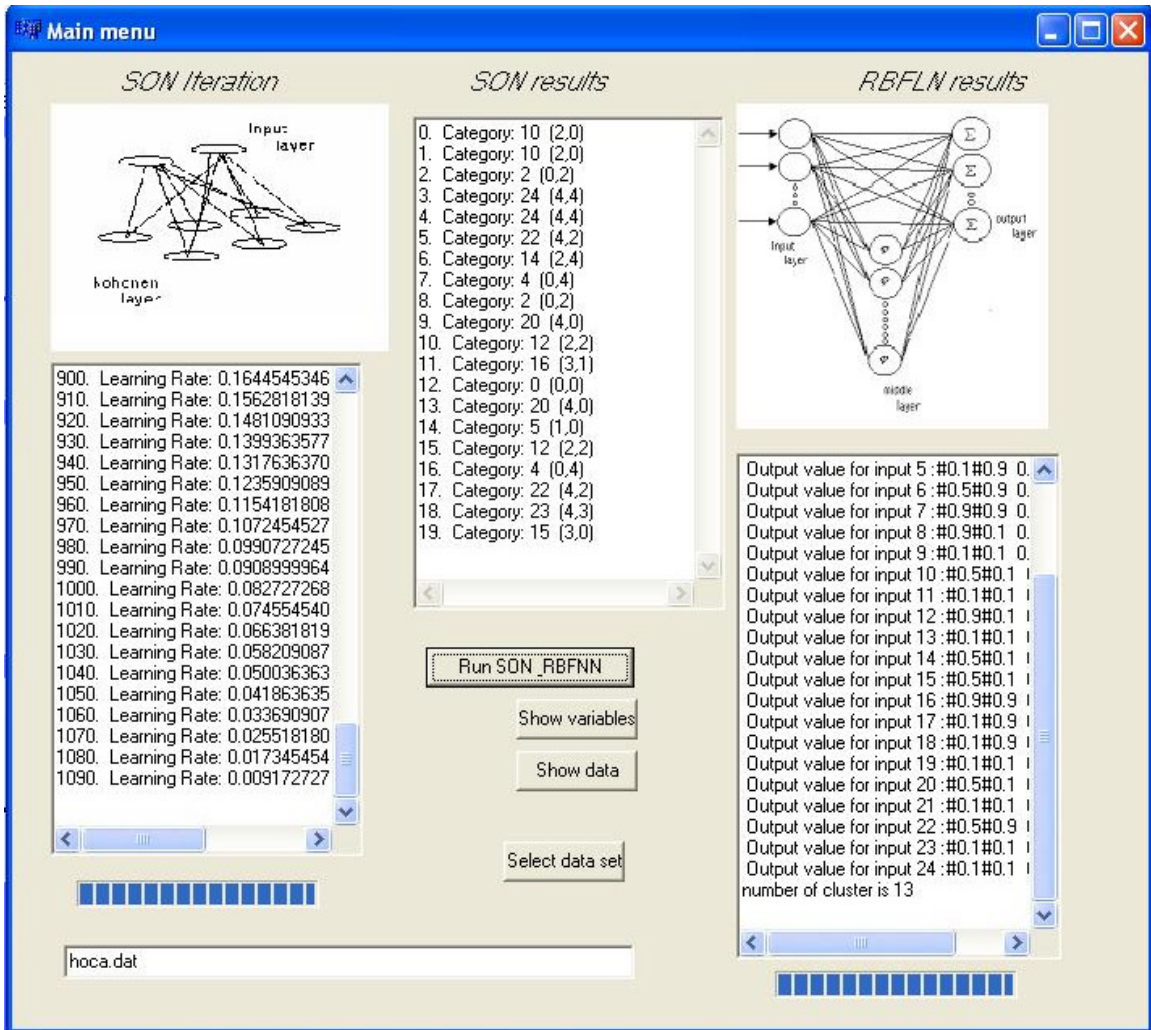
Main menu

SON Iteration

Input layer

kohonen layer

900. Learning Rate: 0.1644545346
910. Learning Rate: 0.1562818139
920. Learning Rate: 0.1481090933
930. Learning Rate: 0.1399363577
940. Learning Rate: 0.1317636370
950. Learning Rate: 0.1235909089
960. Learning Rate: 0.1154181808
970. Learning Rate: 0.1072454527
980. Learning Rate: 0.0990727245
990. Learning Rate: 0.0908999964
1000. Learning Rate: 0.082727268
1010. Learning Rate: 0.074554540
1020. Learning Rate: 0.066381819
1030. Learning Rate: 0.058209087
1040. Learning Rate: 0.050036363
1050. Learning Rate: 0.041863635
1060. Learning Rate: 0.033690907
1070. Learning Rate: 0.025518180
1080. Learning Rate: 0.017345454
1090. Learning Rate: 0.009172727

hoca.dat

SON results

0. Category: 10 (2,0)
1. Category: 10 (2,0)
2. Category: 2 (0,2)
3. Category: 24 (4,4)
4. Category: 24 (4,4)
5. Category: 22 (4,2)
6. Category: 14 (2,4)
7. Category: 4 (0,4)
8. Category: 2 (0,2)
9. Category: 20 (4,0)
10. Category: 12 (2,2)
11. Category: 16 (3,1)
12. Category: 0 (0,0)
13. Category: 20 (4,0)
14. Category: 5 (1,0)
15. Category: 12 (2,2)
16. Category: 4 (0,4)
17. Category: 22 (4,2)
18. Category: 23 (4,3)
19. Category: 15 (3,0)

Run SON_RBFNN

Show variables

Show data

Select data set

RBFLN results

$\Sigma$
$\Sigma$
$\Sigma$
output layer
Input layer
$\varphi$
$\varphi$
$\varphi$
middle layer

Output value for input 5 :#0.1#0.9 0.
Output value for input 6 :#0.5#0.9 0.
Output value for input 7 :#0.9#0.9 0.
Output value for input 8 :#0.9#0.1 0.
Output value for input 9 :#0.1#0.1 0.
Output value for input 10 :#0.5#0.1
Output value for input 11 :#0.1#0.1
Output value for input 12 :#0.9#0.1
Output value for input 13 :#0.1#0.1
Output value for input 14 :#0.5#0.1
Output value for input 15 :#0.5#0.1
Output value for input 16 :#0.9#0.9
Output value for input 17 :#0.1#0.9
Output value for input 18 :#0.1#0.9
Output value for input 19 :#0.1#0.1
Output value for input 20 :#0.5#0.1
Output value for input 21 :#0.1#0.1
Output value for input 22 :#0.5#0.9
Output value for input 23 :#0.1#0.1
Output value for input 24 :#0.1#0.1
number of cluster is 13